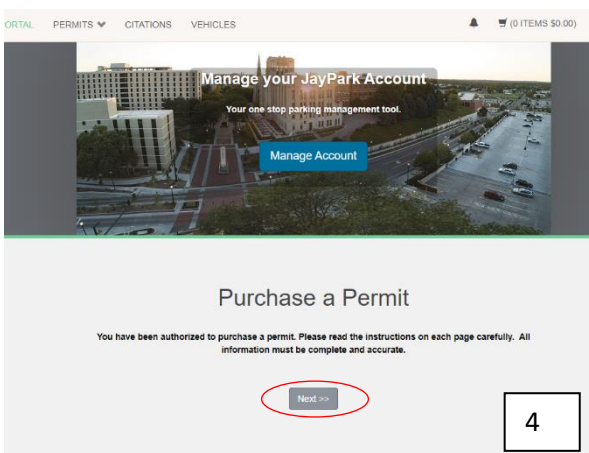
ORTAL PERMITS CITATIONS VEHICLES (0 ITEMS $0.00)

Manage your JayPark Account

Your one stop parking management tool.

Manage Account

Purchase a Permit

You have been authorized to purchase a permit. Please read the instructions on each page carefully. All information must be complete and accurate.

Next >>

4